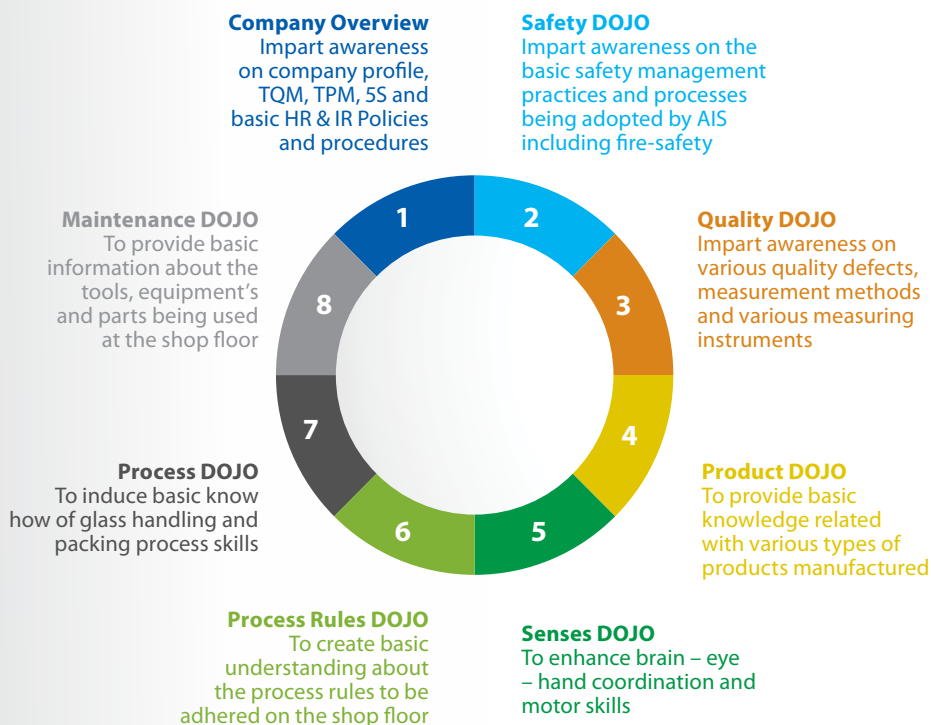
**Company Overview**
Impart awareness on company profile, TQM, TPM, 5S and basic HR & IR Policies and procedures

**Safety DOJO**
Impart awareness on the basic safety management practices and processes being adopted by AIS including fire-safety

**Maintenance DOJO**
To provide basic information about the tools, equipment's and parts being used at the shop floor

1

2

8

3

**Quality DOJO**
Impart awareness on various quality defects, measurement methods and various measuring instruments

7

4

**Process DOJO**
To induce basic know how of glass handling and packing process skills

6

5

**Product DOJO**
To provide basic knowledge related with various types of products manufactured

**Process Rules DOJO**
To create basic understanding about the process rules to be adhered on the shop floor

**Senses DOJO**
To enhance brain – eye – hand coordination and motor skills